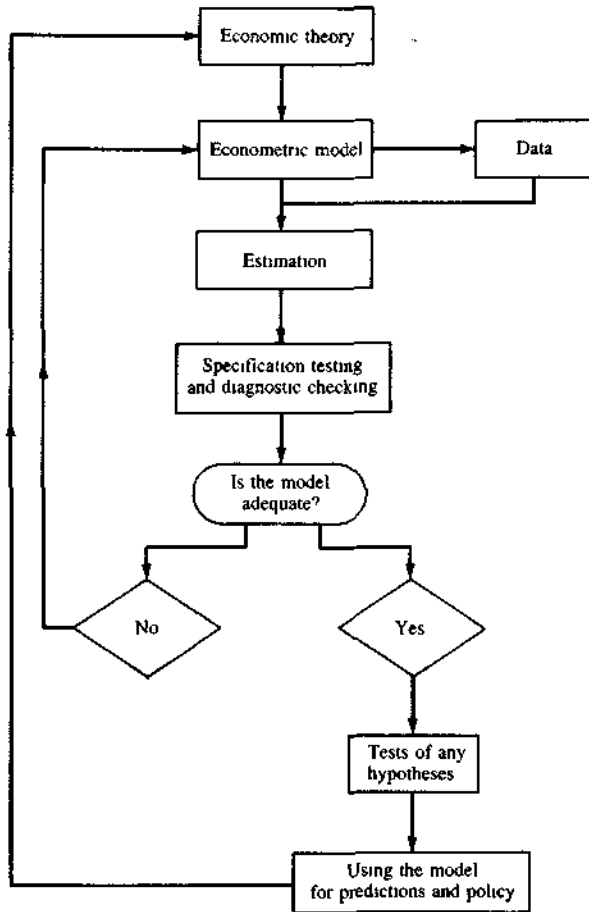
Economic theory

Econometric model

Data

Estimation

Specification testing and diagnostic checking

Is the model adequate?

No

Yes

Tests of any hypotheses

Using the model for predictions and policy